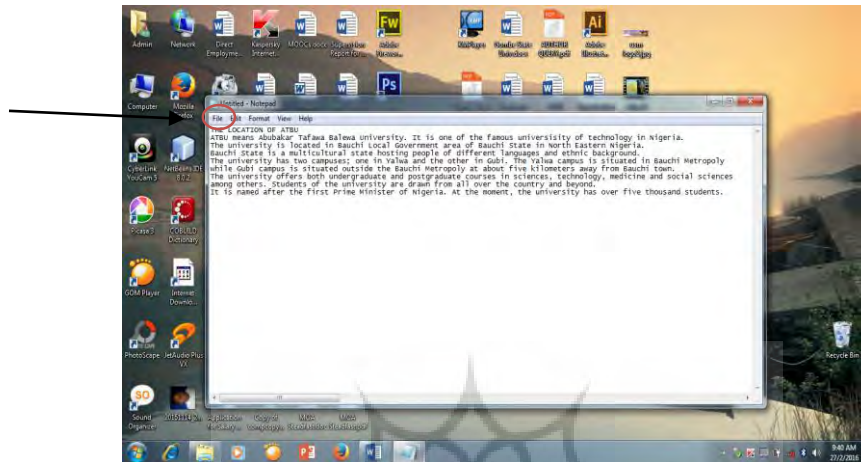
Admin
Network
Direct Employme...
Kaspersky Internet...
MOOCs.docx
Sup...Report.fo...
Adobe Firewo...
BabyPlayer
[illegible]
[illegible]
Adobe Illustra...
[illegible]
Computer
Mozilla Firefox
CyberLink YouCam 5
NetBeans IDE 8.0.2
Picasa 3
COBUILD Dictionary
GOM Player
Internet Downlo...
PhotoScape
JetAudio Plus VX
Sound Organizer
Application for Salary...
Copy of Comp...
MCSA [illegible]
MCSA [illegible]
Recycle Bin

Untitled - Notepad
File Edit Format View Help

THE LOCATION OF ATBU
ATBU means Abubakar Tafawa Balewa University. It is one of the famous university of technology in Nigeria.
The university is located in Bauchi Local Government area of Bauchi State in North Eastern Nigeria.
Bauchi State is a multicultural state hosting people of different languages and ethnic background.
The university has two campuses; one in Yalwa and the other in Gubi. The Yalwa campus is situated in Bauchi Metropoly while Gubi campus is situated outside the Bauchi Metropoly at about five kilometers away from Bauchi town.
The university offers both undergraduate and postgraduate courses in sciences, technology, medicine and social sciences among others. Students of the university are drawn from all over the country and beyond.
It is named after the first Prime Minister of Nigeria. At the moment, the university has over five thousand students.

9:40 AM
27/2/2016